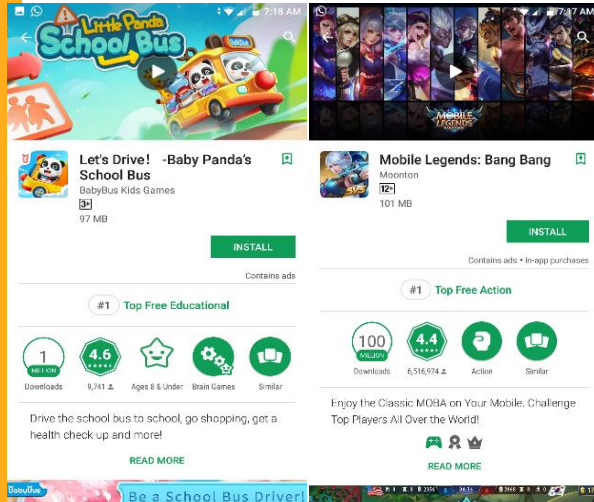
7:18 AM

Little Panda School Bus

Let's Drive! -Baby Panda's School Bus
BabyBus Kids Games
3+
97 MB

INSTALL

Contains ads

#1 Top Free Educational

1 MILLION
Downloads

4.6
9,741

Ages 8 & Under

Brain Games

Similar

Drive the school bus to school, go shopping, get a health check-up and more!

READ MORE

BabyBus
Be a School Bus Driver!

7:17 AM

MOBILE LEGENDS

Mobile Legends: Bang Bang
Moonton
12+
101 MB

INSTALL

Contains ads • In-app purchases

#1 Top Free Action

100 MILLION
Downloads

4.4
6,516,974

Action

Similar

Enjoy the Classic MOBA on Your Mobile. Challenge Top Players All Over the World!

READ MORE